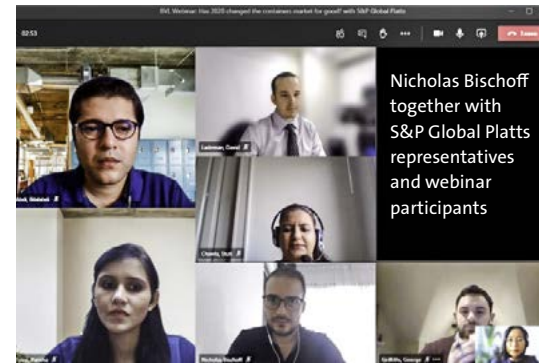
BVL Webinar: Has 2020 changed the containers market for good? with S&P Global Platts

02:53

Leave

Nicholas Bischoff together with S&P Global Platts representatives and webinar participants

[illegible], Abhishek

Lockman, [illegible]

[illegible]

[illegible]

Nicholas Bischoff

Griffiths, George